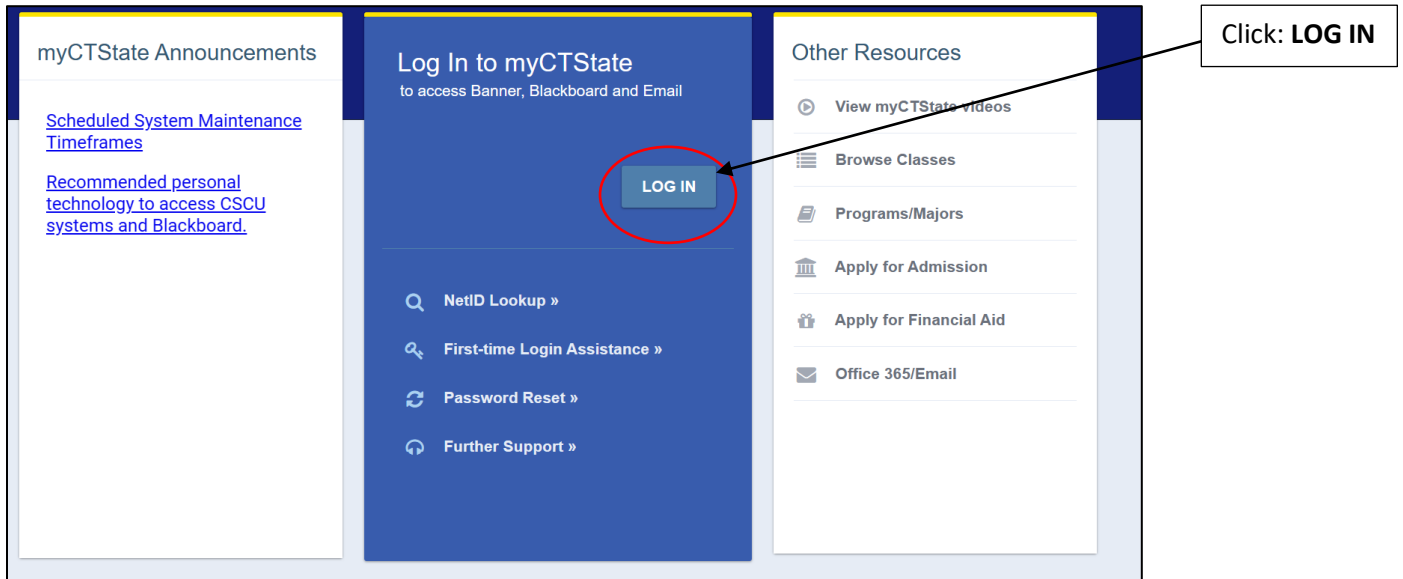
myCTState Announcements

Scheduled System Maintenance Timeframes

Recommended personal technology to access CSCU systems and Blackboard.

Log In to myCTState
to access Banner, Blackboard and Email

LOG IN

NetID Lookup »

First-time Login Assistance »

Password Reset »

Further Support »

Other Resources

View myCTState videos

Browse Classes

Programs/Majors

Apply for Admission

Apply for Financial Aid

Office 365/Email

Click: **LOG IN**